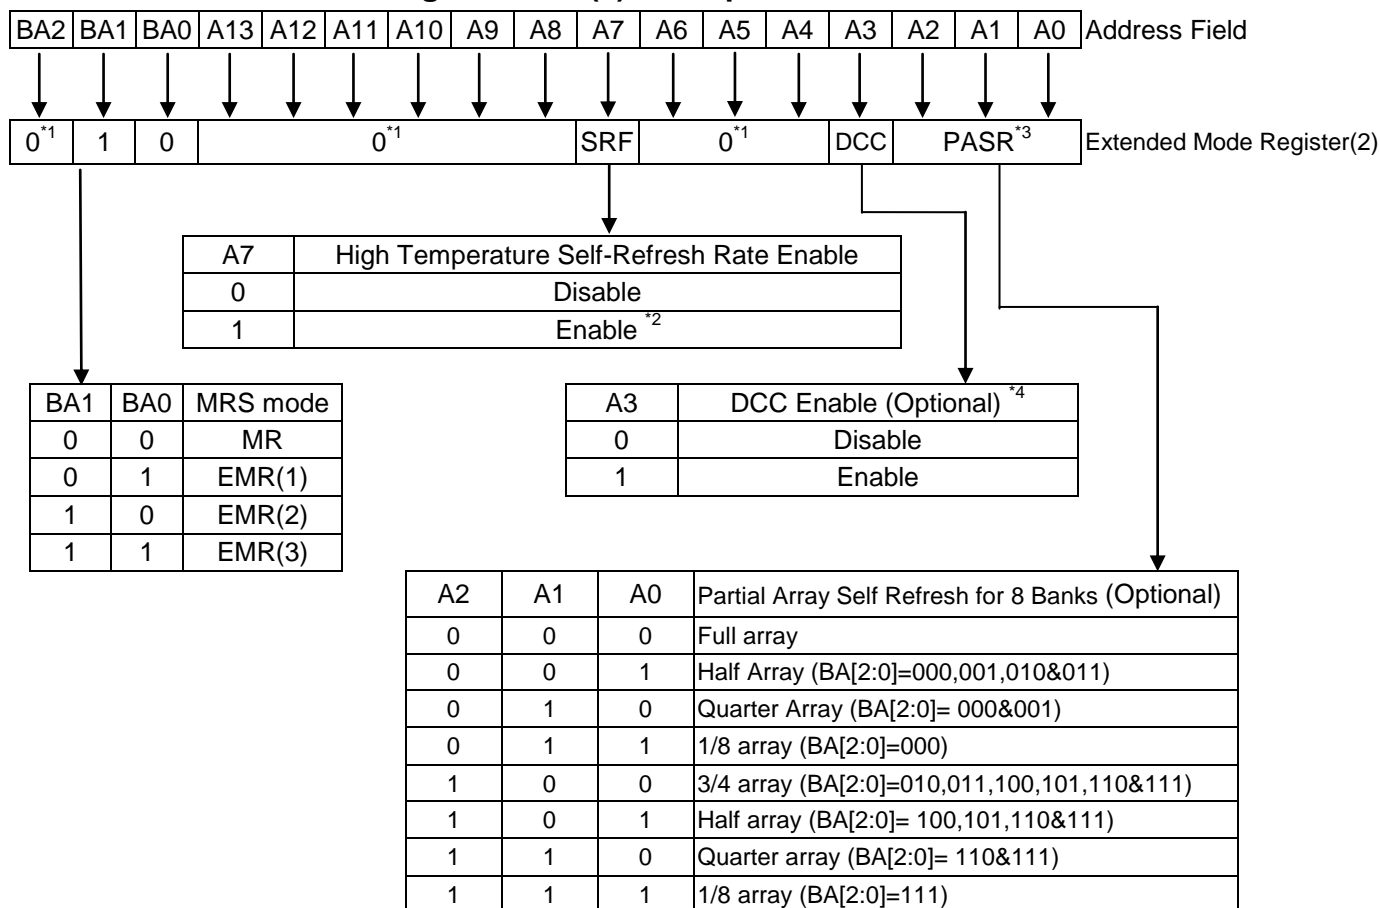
| BA2 | BA1 | BA0 | A13 | A12 | A11 | A10 | A9 | A8 | A7 | A6 | A5 | A4 | A3 | A2 | A1 | A0 |
|---|---|---|---|---|---|---|---|---|---|---|---|---|---|---|---|---|

Address Field

| $0^{*1}$ | 1 | 0 | $0^{*1}$ | SRF | $0^{*1}$ | DCC | $PASR^{*3}$ |
|---|---|---|---|---|---|---|---|

Extended Mode Register(2)

| A7 | High Temperature Self-Refresh Rate Enable |
|---|---|
| 0 | Disable |
| 1 | Enable $^{*2}$ |

| BA1 | BA0 | MRS mode |
|---|---|---|
| 0 | 0 | MR |
| 0 | 1 | EMR(1) |
| 1 | 0 | EMR(2) |
| 1 | 1 | EMR(3) |

| A3 | DCC Enable (Optional) $^{*4}$ |
|---|---|
| 0 | Disable |
| 1 | Enable |

| A2 | A1 | A0 | Partial Array Self Refresh for 8 Banks (Optional) |
|---|---|---|---|
| 0 | 0 | 0 | Full array |
| 0 | 0 | 1 | Half Array (BA[2:0]=000,001,010&011) |
| 0 | 1 | 0 | Quarter Array (BA[2:0]= 000&001) |
| 0 | 1 | 1 | 1/8 array (BA[2:0]=000) |
| 1 | 0 | 0 | 3/4 array (BA[2:0]=010,011,100,101,110&111) |
| 1 | 0 | 1 | Half array (BA[2:0]= 100,101,110&111) |
| 1 | 1 | 0 | Quarter array (BA[2:0]= 110&111) |
| 1 | 1 | 1 | 1/8 array (BA[2:0]=111) |